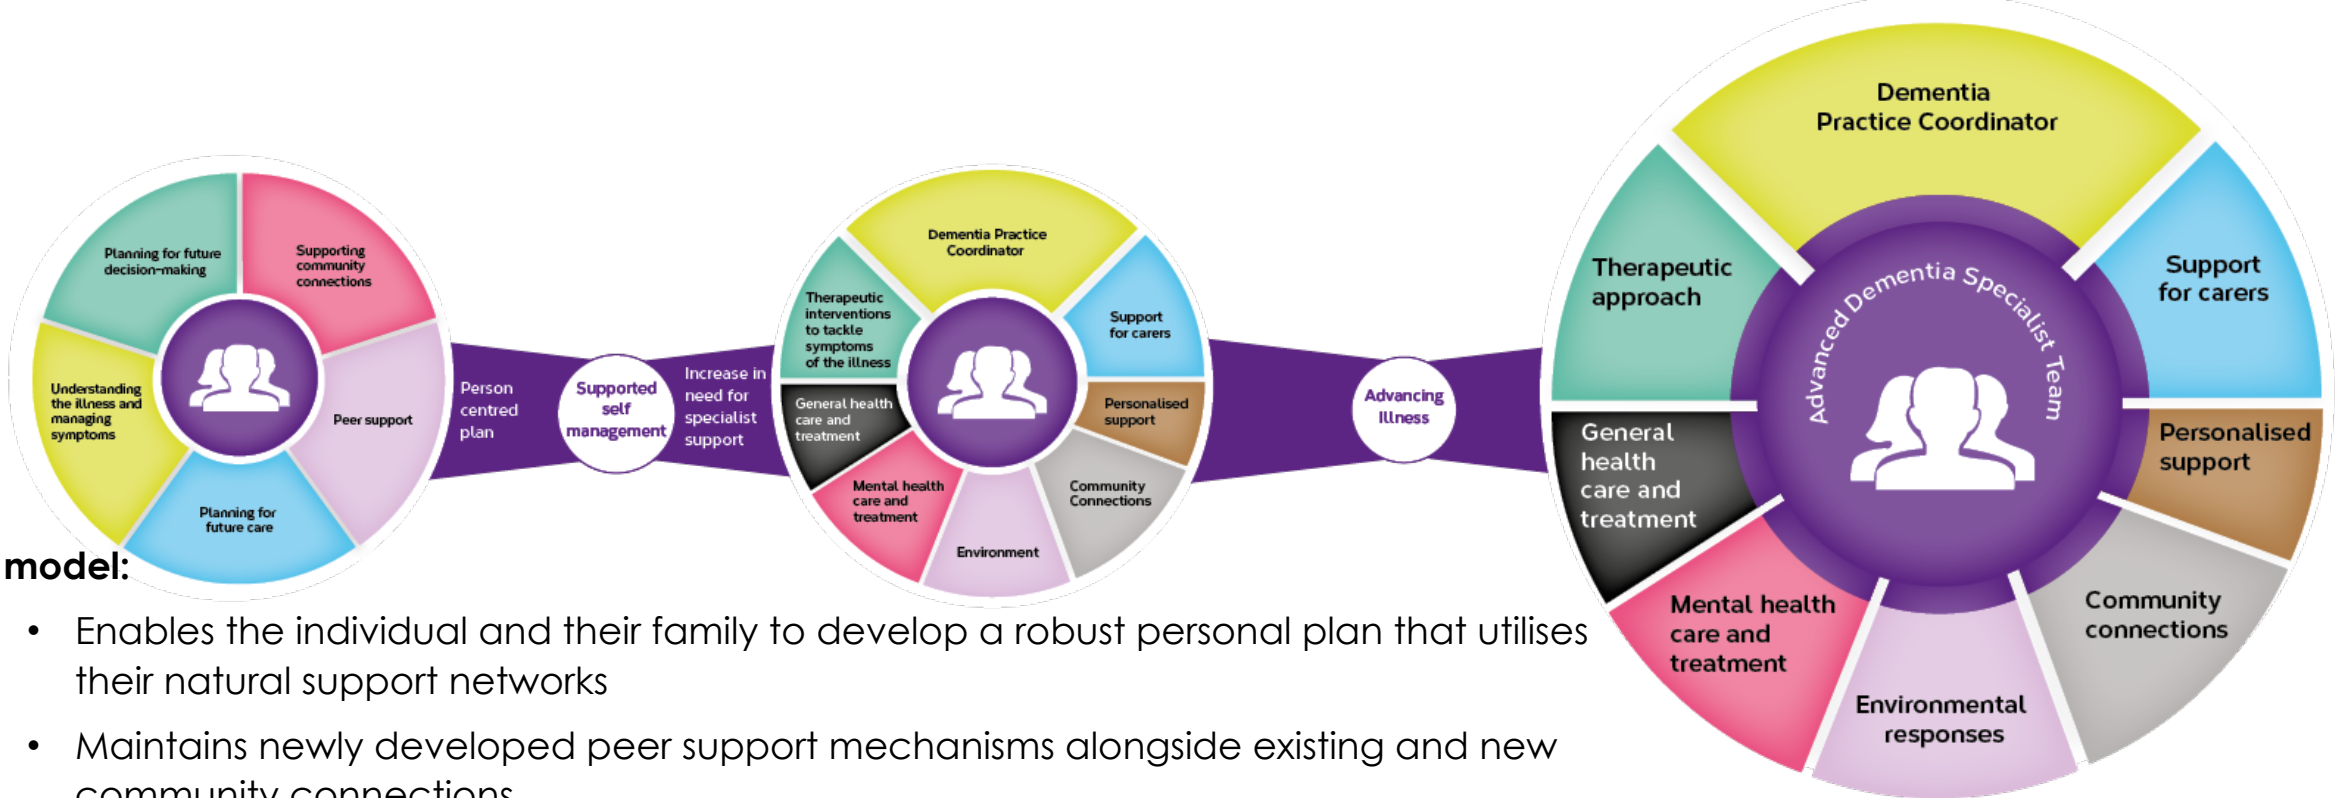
Planning for future decision-making

Supporting community connections

Understanding the illness and managing symptoms

Peer support

Planning for future care

Person centred plan

Supported self management

Increase in need for specialist support

Dementia Practice Coordinator

Therapeutic interventions to tackle symptoms of the illness

Support for carers

General health care and treatment

Personalised support

Mental health care and treatment

Community Connections

Environment

Advancing Illness

Dementia Practice Coordinator

Therapeutic approach

Support for carers

Advanced Dementia Specialist Team

General health care and treatment

Personalised support

Mental health care and treatment

Community connections

Environmental responses

model:

• Enables the individual and their family to develop a robust personal plan that utilises their natural support networks

• Maintains newly developed peer support mechanisms alongside existing and new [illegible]